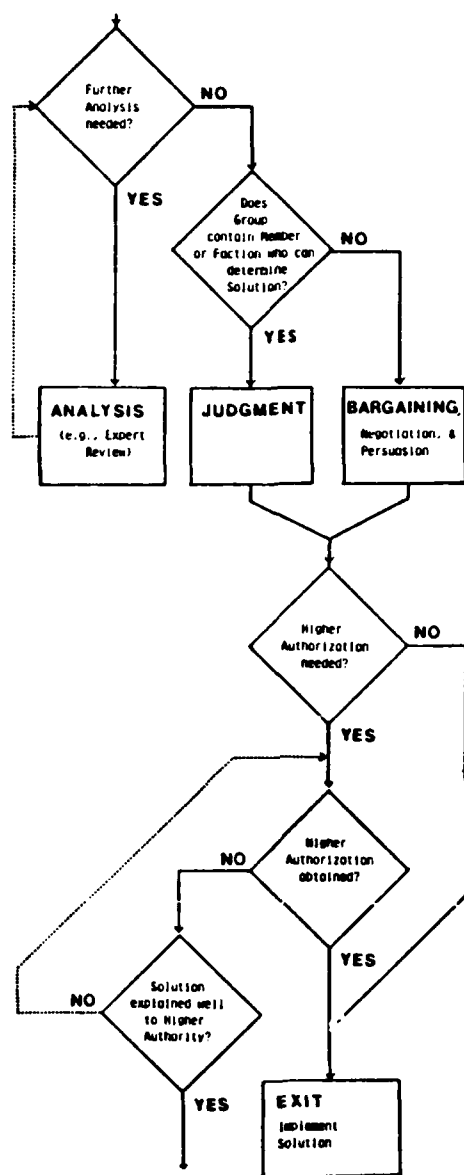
Further Analysis needed?

NO

YES

Does Group contain Member or Faction who can determine Solution?

NO

YES

ANALYSIS (e.g., Expert Review)

JUDGMENT

BARGAINING, Negotiation, & Persuasion

Higher Authorization needed?

NO

YES

Higher Authorization obtained?

NO

YES

Solution explained well to Higher Authority?

NO

YES

EXIT Implement Solution